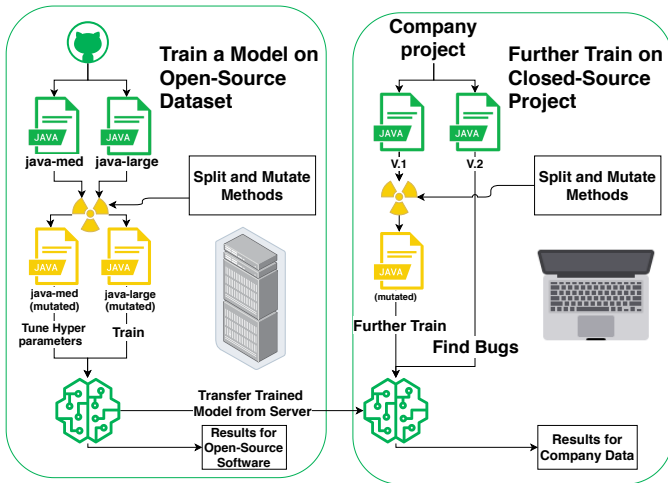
Train a Model on Open-Source Dataset

JAVA
java-med

JAVA
java-large

Split and Mutate Methods

JAVA
java-med (mutated)

JAVA
java-large (mutated)

Tune Hyper parameters

Train

Transfer Trained Model from Server

Results for Open-Source Software

Company project

Further Train on Closed-Source Project

JAVA
V.1

JAVA
V.2

Split and Mutate Methods

JAVA
(mutated)

Further Train

Find Bugs

Results for Company Data